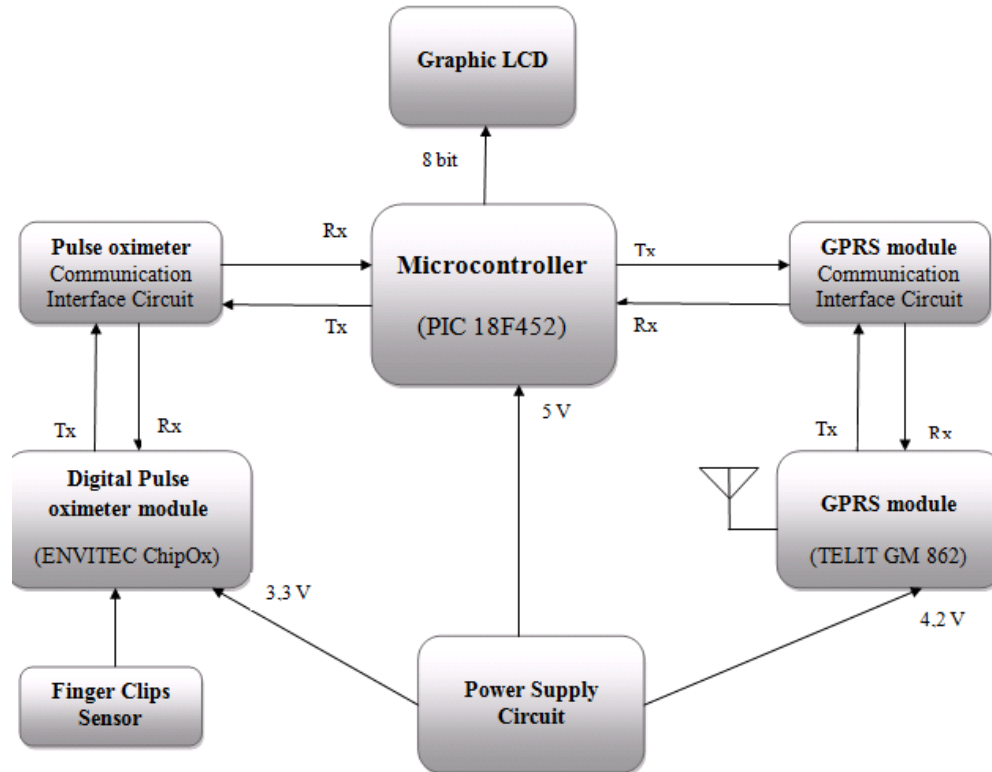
Graphic LCD

8 bit

Pulse oximeter
Communication Interface Circuit

Rx

Tx

Microcontroller

(PIC 18F452)

Tx

Rx

GPRS module
Communication Interface Circuit

Tx

Rx

5 V

Tx

Rx

Digital Pulse oximeter module

(ENVITEC ChipOx)

GPRS module

(TELIT GM 862)

3.3 V

4.2 V

Finger Clips Sensor

Power Supply Circuit